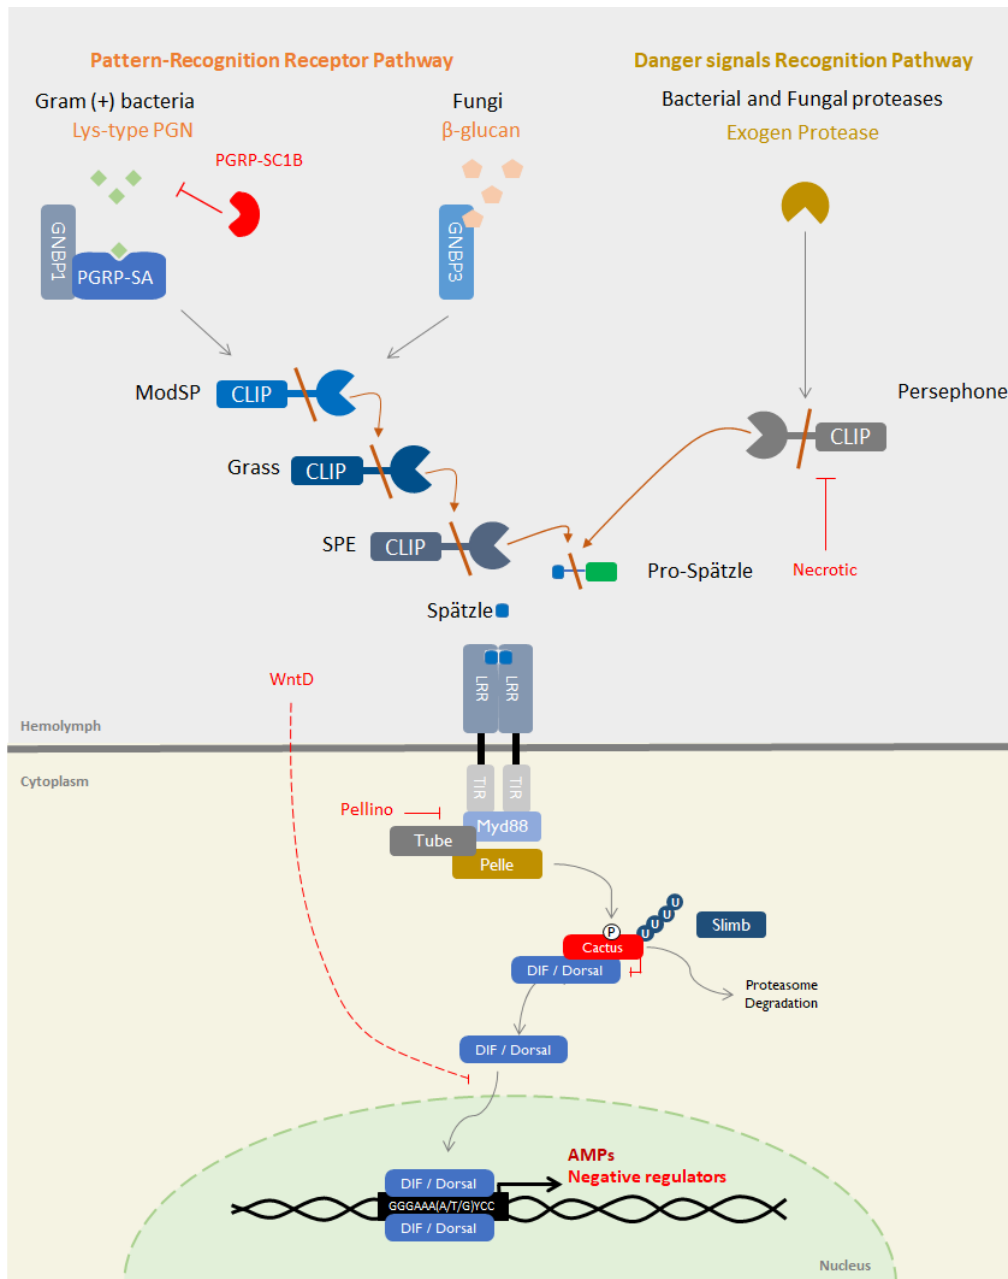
Pattern-Recognition Receptor Pathway

Danger signals Recognition Pathway

Gram (+) bacteria
Lys-type PGN

Fungi
β-glucan

Bacterial and Fungal proteases
Exogen Protease

PGRP-SC1B

GNBP1
PGRP-SA

GNBP3

ModSP
CLIP

Grass
CLIP

SPE
CLIP

Persephone
CLIP

Pro-Spätzle

Necrotic

Spätzle

WntD

LRR
LRR

Hemolymph

Cytoplasm

TIR
TIR

Pellino

Myd88

Tube

Pelle

P
U
U
U
U

Slimb

Cactus

DIF / Dorsal

Proteasome
Degradation

DIF / Dorsal

AMPs
Negative regulators

DIF / Dorsal
GGGAAA(A/T/G)YCC
DIF / Dorsal

Nucleus